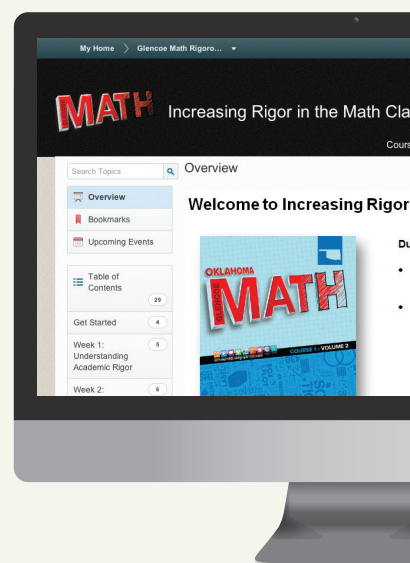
My Home 〉 Glencoe Math Rigoro... ▾

MATH Increasing Rigor in the Math Cla

Cours

Search Topics

Overview

Overview

Bookmarks

Upcoming Events

Table of Contents 29

Get Started 4

Week 1: Understanding Academic Rigor 5

Week 2: 6

Welcome to Increasing Rigor

OKLAHOMA GLENCOE MATH

COURSE 1 • VOLUME 2

Du

•

•